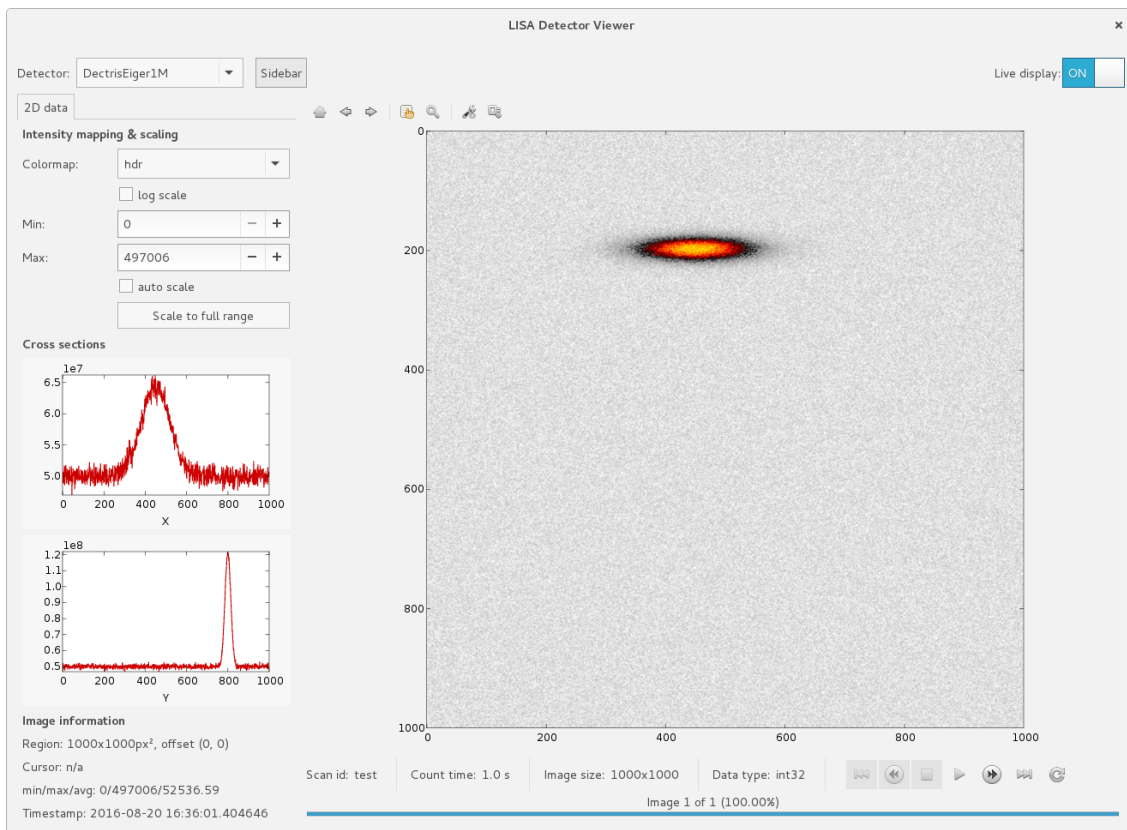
LISA Detector Viewer

×

Detector: DectrisEiger1M

Sidebar

Live display: ON

2D data

Intensity mapping & scaling

Colormap: hdr

log scale

Min: 0

Max: 497006

auto scale

Scale to full range

Cross sections

1e7

6.5

6.0

5.5

5.0

0 200 400 600 800 1000

X

1e8

1.2

1.1

1.0

0.9

0.8

0.7

0.6

0.5

0 200 400 600 800 1000

Y

Image information

Region: 1000x1000px², offset (0, 0)

Cursor: n/a

min/max/avg: 0/497006/52536.59

Timestamp: 2016-08-20 16:36:01.404646

0

200

400

600

800

1000

0 200 400 600 800 1000

Scan id: test

Count time: 1.0 s

Image size: 1000x1000

Data type: int32

Image 1 of 1 (100.00%)